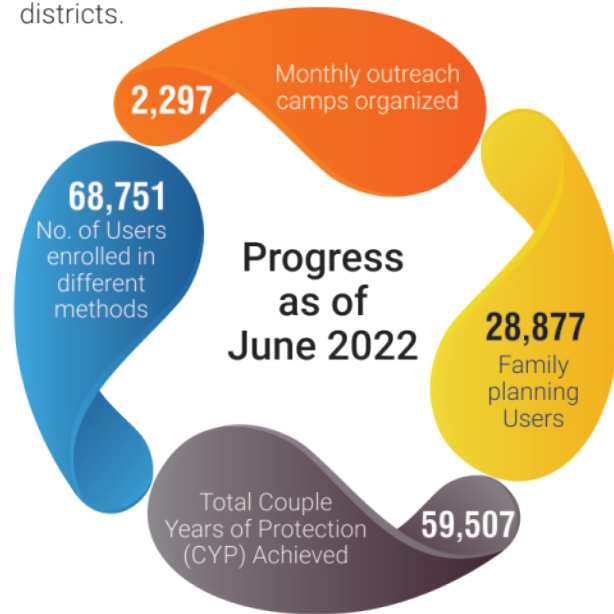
districts.

2,297 Monthly outreach camps organized

28,877 Family planning Users

Total Couple Years of Protection (CYP) Achieved 59,507

68,751 No. of Users enrolled in different methods

Progress as of June 2022